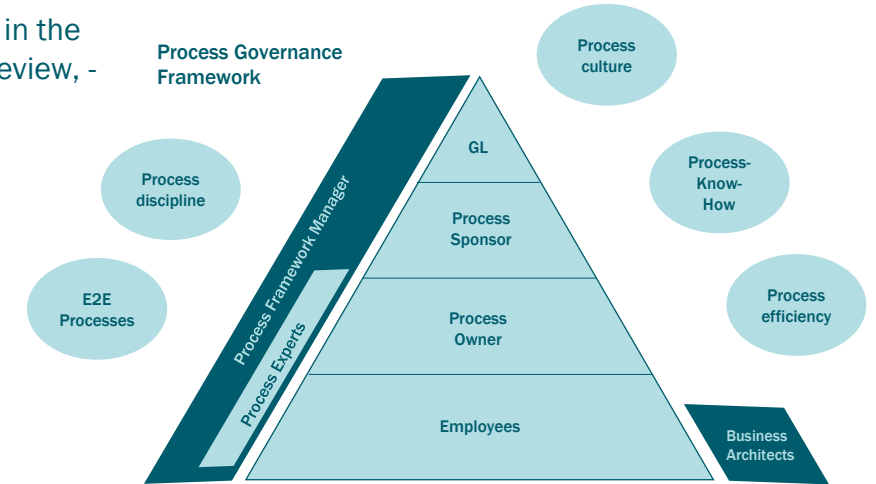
in the
eview, -

Process Governance Framework

Process culture

Process discipline

Process-Know-How

E2E Processes

Process efficiency

Process Framework Manager

Process Experts

GL

Process Sponsor

Process Owner

Employees

Business Architects